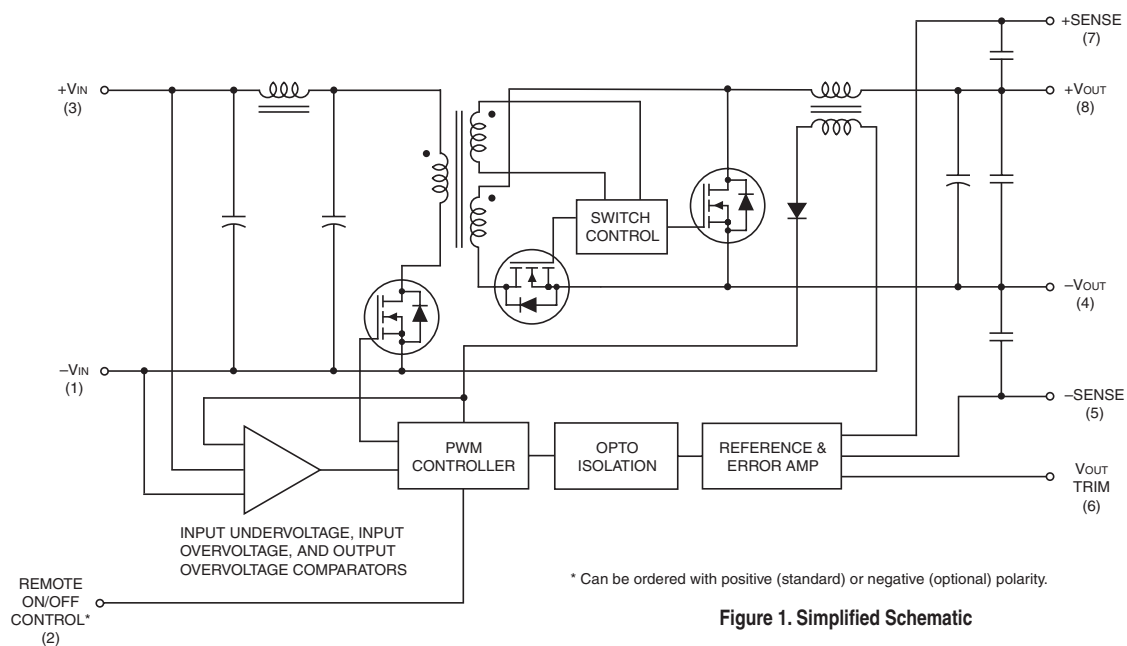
+SENSE
(7)

+VIN
(3)

+VOUT
(8)

SWITCH
CONTROL

–VOUT
(4)

–VIN
(1)

–SENSE
(5)

PWM
CONTROLLER

OPTO
ISOLATION

REFERENCE &
ERROR AMP

VOUT
TRIM
(6)

INPUT UNDERVOLTAGE, INPUT OVERVOLTAGE, AND OUTPUT OVERVOLTAGE COMPARATORS

REMOTE
ON/OFF
CONTROL*
(2)

* Can be ordered with positive (standard) or negative (optional) polarity.

Figure 1. Simplified Schematic